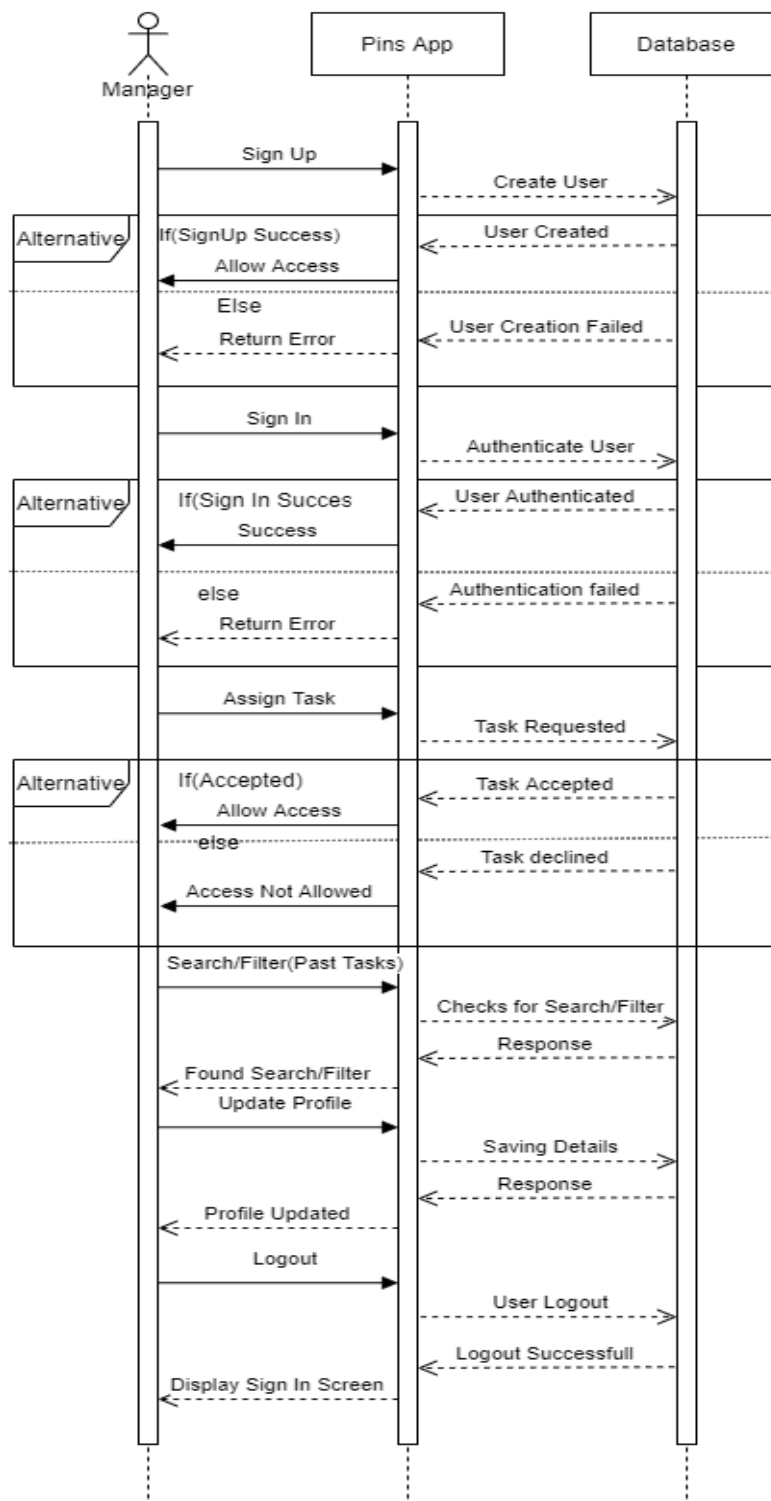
Manager

Pins App

Database

Sign Up

Create User

Alternative

If(SignUp Success)

User Created

Allow Access

Else

User Creation Failed

Return Error

Sign In

Authenticate User

Alternative

If(Sign In Succes

User Authenticated

Success

else

Authentication failed

Return Error

Assign Task

Task Requested

Alternative

If(Accepted)

Task Accepted

Allow Access

else

Task declined

Access Not Allowed

Search/Filter(Past Tasks)

Checks for Search/Filter

Response

Found Search/Filter

Update Profile

Saving Details

Response

Profile Updated

Logout

User Logout

Logout Successfull

Display Sign In Screen